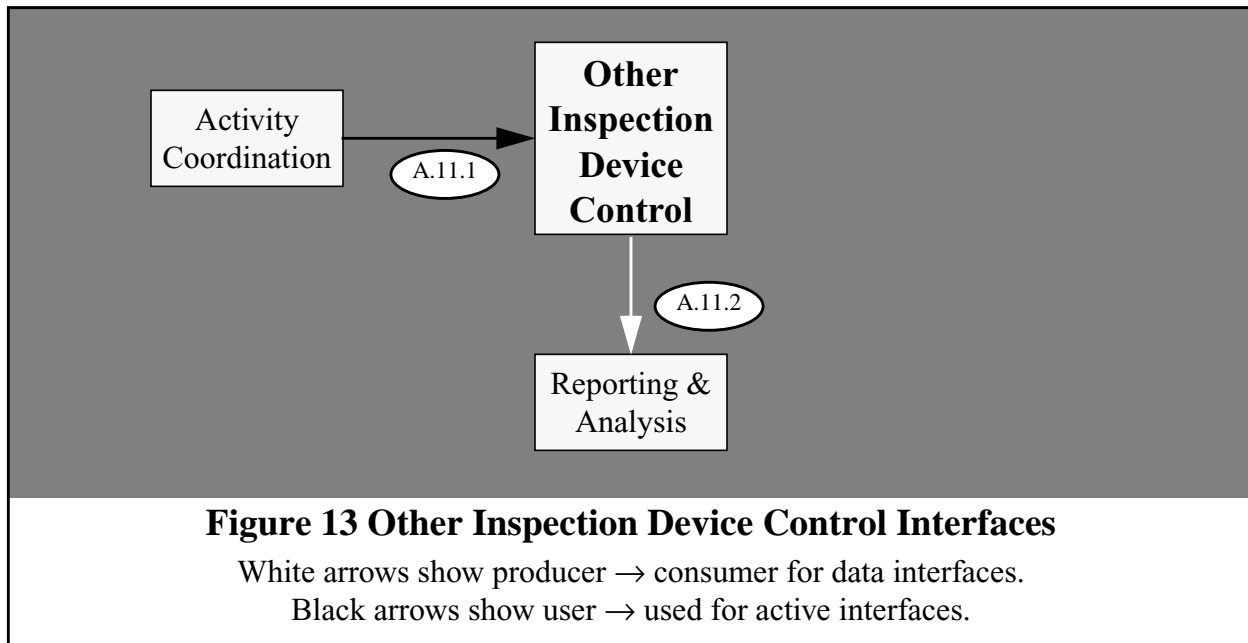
Activity Coordination

A.11.1

Other Inspection Device Control

A.11.2

Reporting & Analysis

Figure 13 Other Inspection Device Control Interfaces

White arrows show producer $\rightarrow$ consumer for data interfaces.
Black arrows show user $\rightarrow$ used for active interfaces.